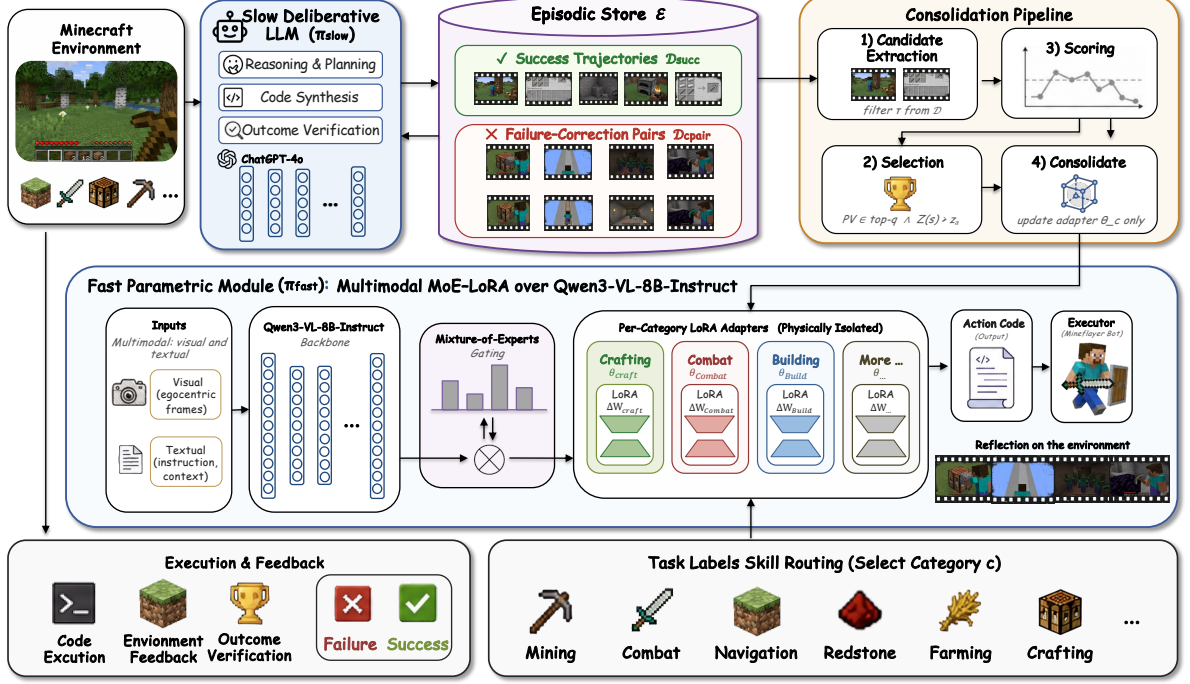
Minecraft Environment

...

Slow Deliberative LLM ($\pi_{slow}$)

Reasoning & Planning

Code Synthesis

Outcome Verification

ChatGPT-4o

...

Episodic Store $\mathcal{E}$

✓ Success Trajectories $\mathcal{D}_{succ}$

✕ Failure-Correction Pairs $\mathcal{D}_{cpair}$

Consolidation Pipeline

1) Candidate Extraction

filter τ from $\mathcal{D}$

3) Scoring

2) Selection

PV ∈ top-q ∧ Z(s) > z₀

4) Consolidate

update adapter θ_c only

Fast Parametric Module ($\pi_{fast}$): Multimodal MoE-LoRA over Qwen3-VL-8B-Instruct

Inputs

Multimodal: visual and textual

Visual (egocentric frames)

Textual (instruction, context)

Qwen3-VL-8B-Instruct

Backbone

...

Mixture-of-Experts

Gating

Per-Category LoRA Adapters (Physically Isolated)

Crafting
$\theta_{craft}$
LoRA
$\Delta W_{craft}$

Combat
$\theta_{Combat}$
LoRA
$\Delta W_{Combat}$

Building
$\theta_{Build}$
LoRA
$\Delta W_{Build}$

More ...
$\theta_{...}$
LoRA
$\Delta W_{...}$

Action Code
(Output)

Executor
(Mineflayer Bot)

Reflection on the environment

Execution & Feedback

Code Excution

Envionment Feedback

Outcome Verification

Failure

Success

Task Labels Skill Routing (Select Category c)

Mining

Combat

Navigation

Redstone

Farming

Crafting

...